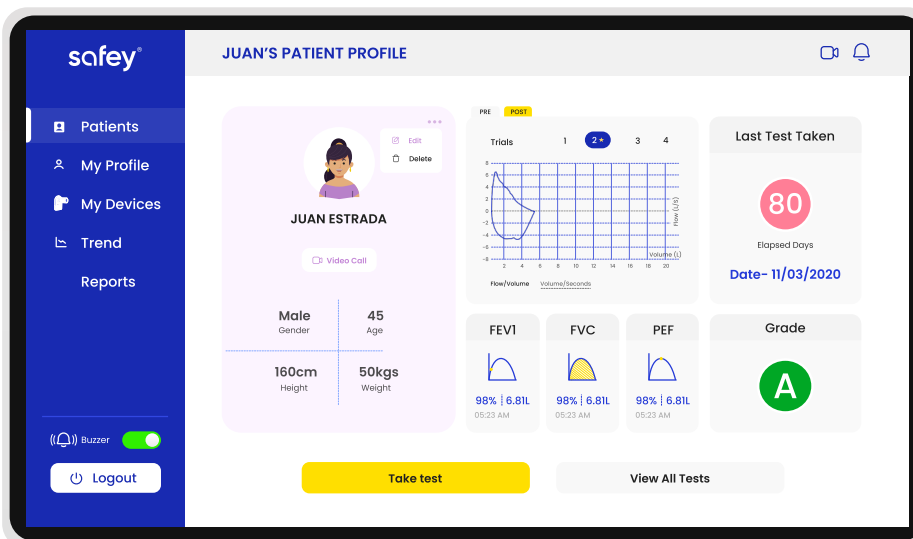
safey®

Patients
My Profile
My Devices
Trend
Reports

Buzzer
Logout

JUAN'S PATIENT PROFILE

Edit
Delete

JUAN ESTRADA

Video Call

Male
Gender

45
Age

160cm
Height

50kgs
Weight

PRE POST

Trials 1 2 3 4

8
6
4
2
0
-2
-4
-6
-8

2 4 6 8 10 12 14 16 18 20

Flow (L/s)
Volume (L)

Flow/Volume Volume/Seconds

Last Test Taken

80

Elapsed Days

Date- 11/03/2020

FEV1
98% | 6.81L
05:23 AM

FVC
98% | 6.81L
05:23 AM

PEF
98% | 6.81L
05:23 AM

Grade

A

Take test

View All Tests